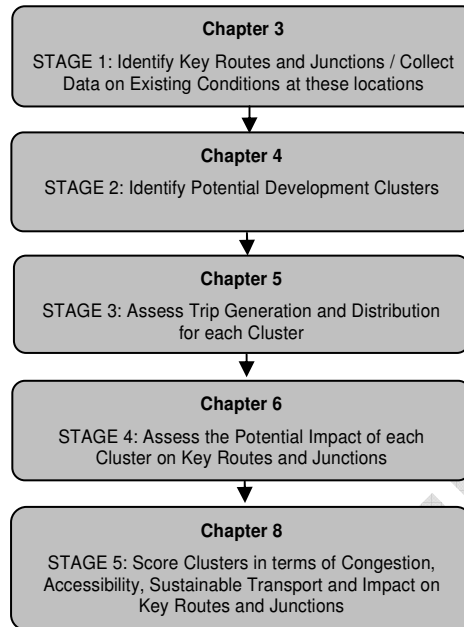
Chapter 3

STAGE 1: Identify Key Routes and Junctions / Collect Data on Existing Conditions at these locations

Chapter 4

STAGE 2: Identify Potential Development Clusters

Chapter 5

STAGE 3: Assess Trip Generation and Distribution for each Cluster

Chapter 6

STAGE 4: Assess the Potential Impact of each Cluster on Key Routes and Junctions

Chapter 8

STAGE 5: Score Clusters in terms of Congestion, Accessibility, Sustainable Transport and Impact on Key Routes and Junctions